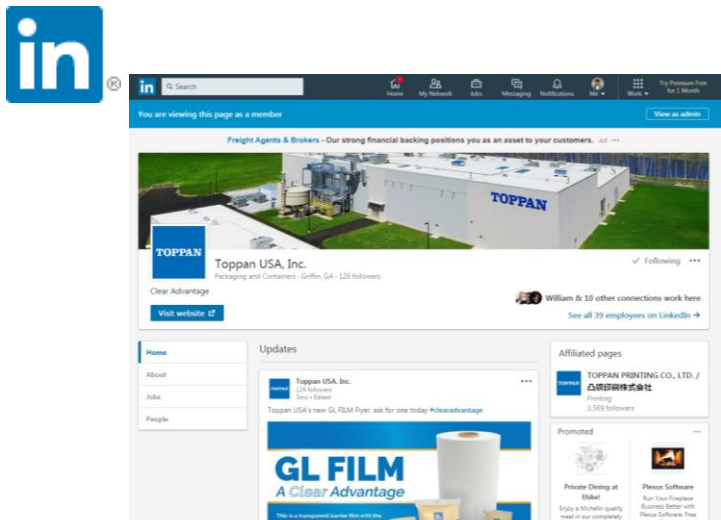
in®

in Search

Home My Network Jobs Messaging Notifications Me Work Try Premium Free for 1 Month

You are viewing this page as a member

View as admin

Freight Agents & Brokers - Our strong financial backing positions you as an asset to your customers. Ad

TOPPAN

TOPPAN

Toppan USA, Inc.

Packaging and Containers · Griffin, GA · 129 followers

Following

Clear Advantage

William & 10 other connections work here

Visit website

See all 39 employees on LinkedIn →

Home

About

Jobs

People

Updates

Toppan USA, Inc.

129 followers

3mo • Edited

Toppan USA's new GL FILM Flyer, ask for one today #clearadvantage

GL FILM

A Clear Advantage

This is a transparent barrier film with the

Affiliated pages

TOPPAN PRINTING CO., LTD. / 凸版印刷株式会社

Printing

3,569 followers

Promoted

Private Dining at Etske!

Enjoy a Michelin quality meal in our completely

Plexus Software

Run Your Fireplace Business Better with Plexus Software. Free